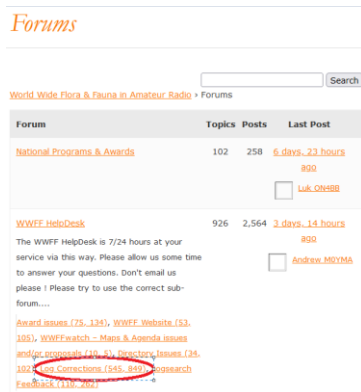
Forums

Search

World Wide Flora & Fauna in Amateur Radio › Forums

| Forum | Topics | Posts | Last Post |
|---|---|---|---|
| National Programs & Awards | 102 | 258 | 6 days, 23 hours ago Luk ON4BB |
| WWFF HelpDesk The WWFF HelpDesk is 7/24 hours at your service via this way. Please allow us some time to answer your questions. Don't email us please ! Please try to use the correct sub-forum.... Award issues (75, 134), WWFF Website (53, 105), WWFFwatch – Maps & Agenda issues and/or proposals (10, 5), Directory issues (34, 102), Log Corrections (545, 849), Logsearch Feedback (110, 267) | 926 | 2,564 | 3 days, 14 hours ago Andrew M0YMA |